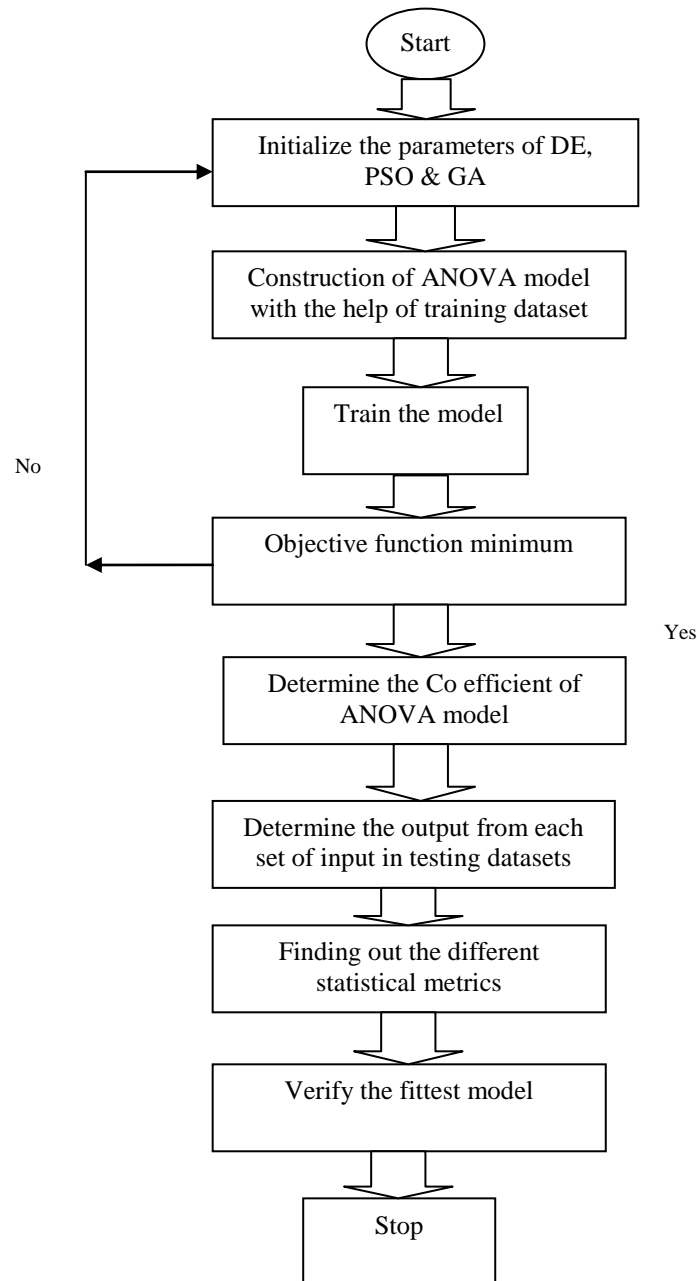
Start

Initialize the parameters of DE, PSO & GA

Construction of ANOVA model with the help of training dataset

Train the model

No

Objective function minimum

Yes

Determine the Co efficient of ANOVA model

Determine the output from each set of input in testing datasets

Finding out the different statistical metrics

Verify the fittest model

Stop